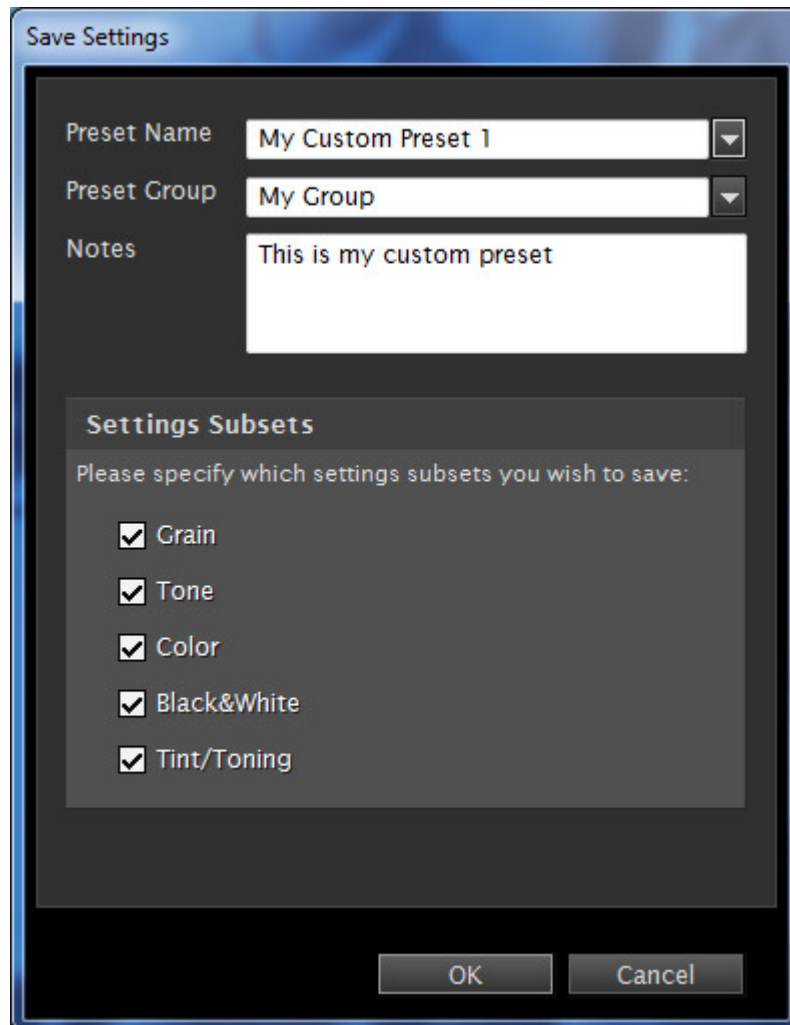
Save Settings

Preset Name My Custom Preset 1

Preset Group My Group

Notes This is my custom preset

Settings Subsets

Please specify which settings subsets you wish to save:

Grain

Tone

Color

Black&White

Tint/Toning

OK Cancel